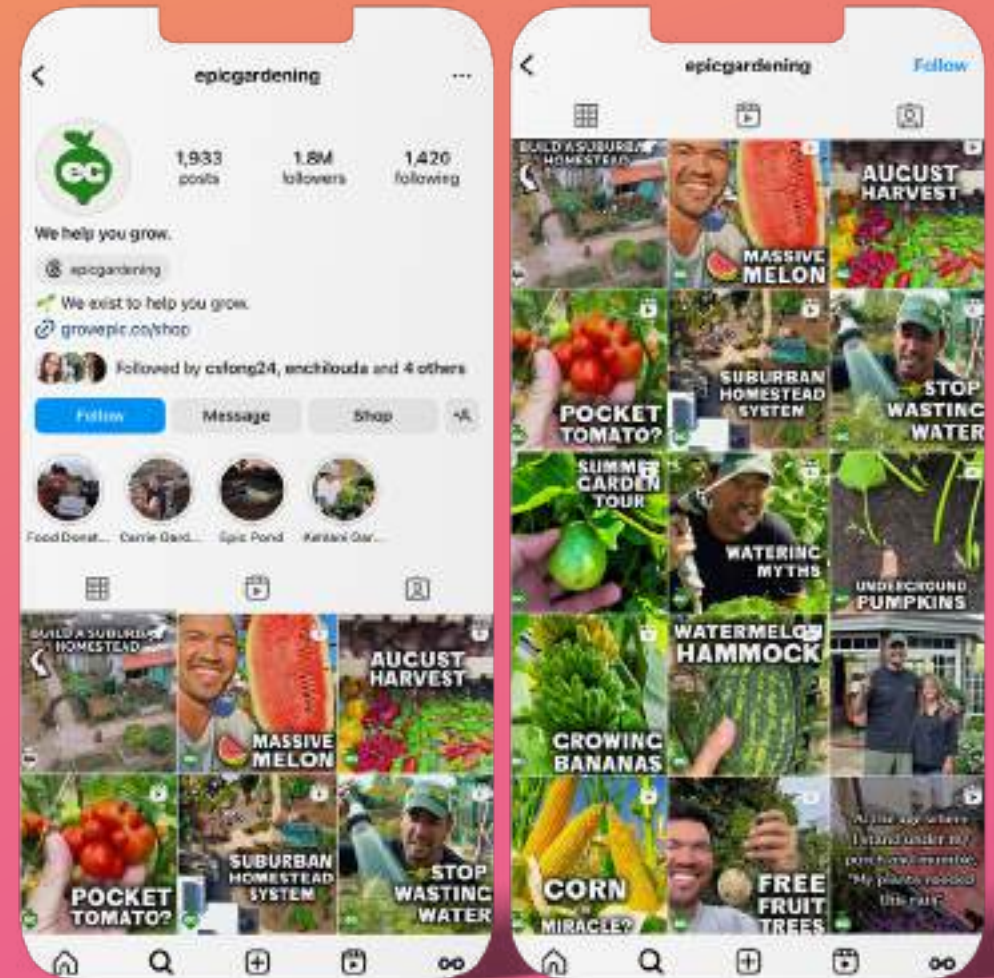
epicgardening

1,933 posts
1.8M followers
1,420 following

We help you grow.

epicgardening

We exist to help you grow.
growepic.co/shop

Followed by csfong24, enchilouda and 4 others

Follow
Message
Shop

Food Donat...
Carrie Gard...
Epic Pond
Kentani Gar...

BUILD A SUBURBAN HOMESTEAD
MASSIVE MELON
AUGUST HARVEST
POCKET TOMATO?
SUBURBAN HOMESTEAD SYSTEM
STOP WASTING WATER

epicgardening
Follow

BUILD A SUBURBAN HOMESTEAD
MASSIVE MELON
AUGUST HARVEST
POCKET TOMATO?
SUBURBAN HOMESTEAD SYSTEM
STOP WASTING WATER
SUMMER GARDEN TOUR
WATERING MYTHS
UNDERGROUND PUMPKINS
GROWING BANANAS
WATERMELON HAMMOCK
CORN MIRACLE?
FREE FRUIT TREES
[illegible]